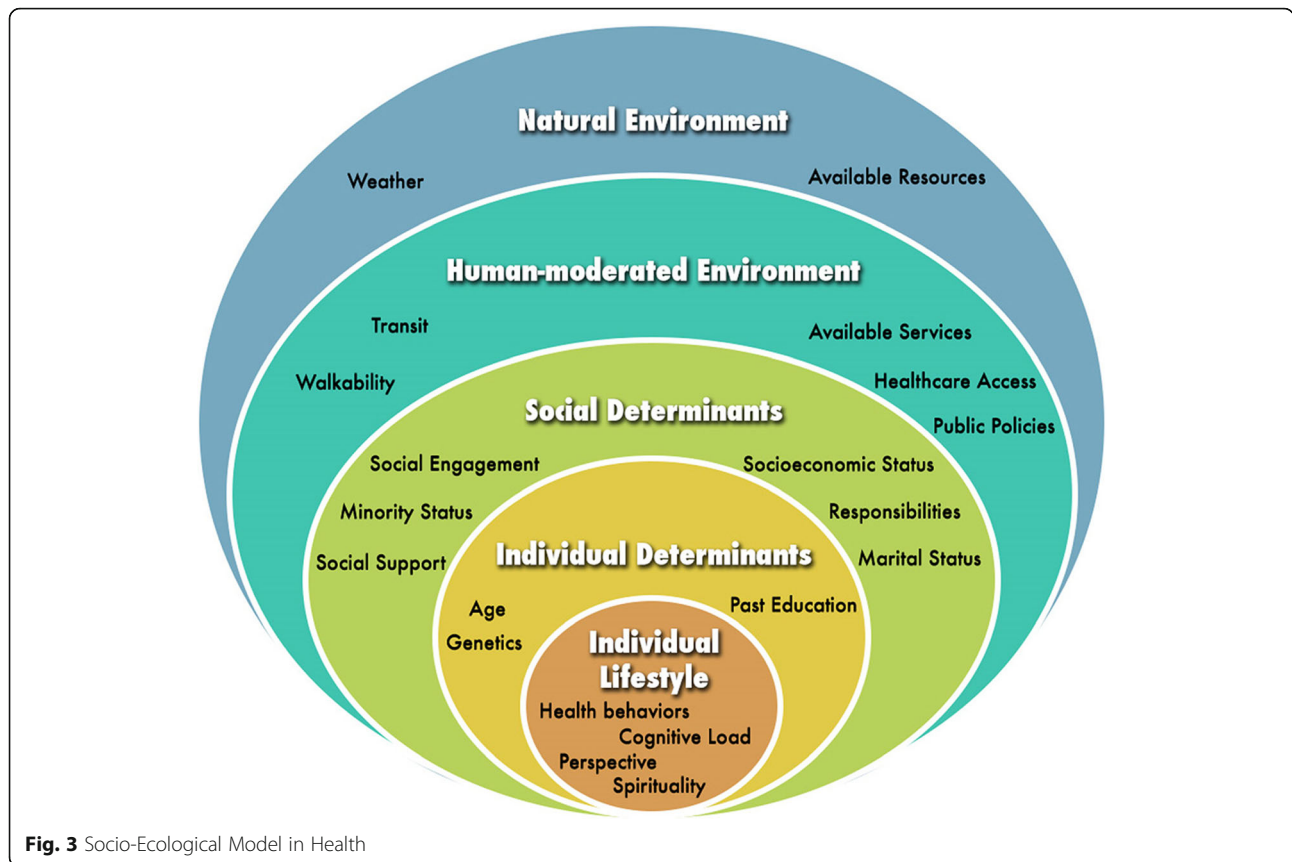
Natural Environment

Weather

Available Resources

Human-moderated Environment

Transit

Available Services

Walkability

Healthcare Access

Public Policies

Social Determinants

Social Engagement

Socioeconomic Status

Minority Status

Responsibilities

Social Support

Marital Status

Individual Determinants

Age

Past Education

Genetics

Individual Lifestyle

Health behaviors

Cognitive Load

Perspective

Spirituality

**Fig. 3** Socio-Ecological Model in Health